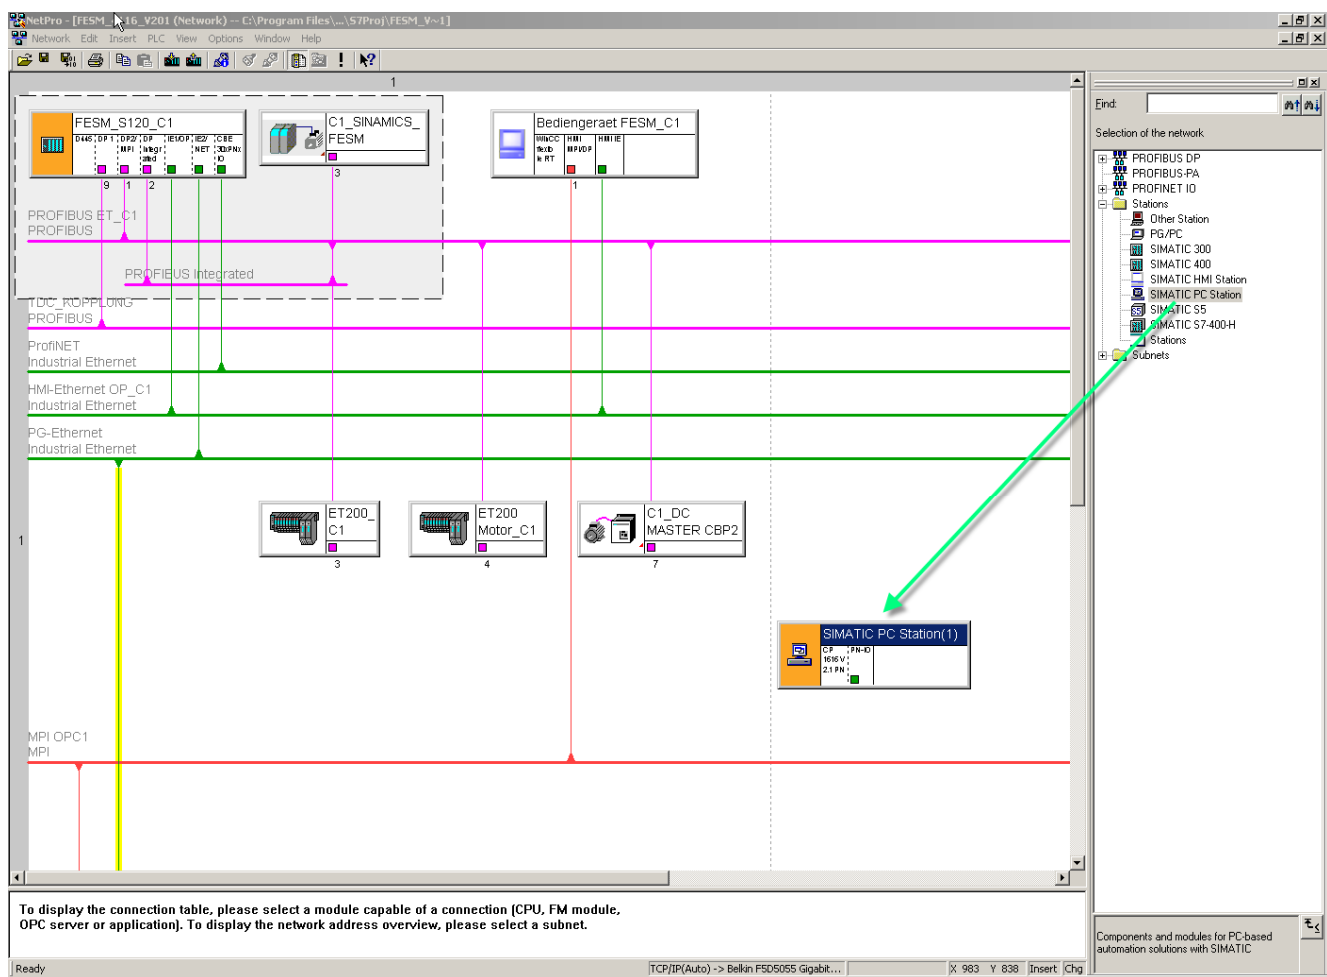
NetPro - [FESM_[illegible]16_V201 (Network) -- C:\Program Files\...\S7Proj\FESM_V~1]

Network Edit Insert PLC View Options Window Help

1

FESM_S120_C1

D445 DP 1 DP2/MPI DP Integrated IE/I/OP IE2/NET CBE 30/PNxIO

9 1 2

C1_SINAMICS_FESM

3

Bediengeraet FESM_C1

WinCC flexible RT HMI MPI/DP HMI IE

1

PROFIBUS ET_C1
PROFIBUS

PROFIBUS Integrated

TDC_KOPPLUNG
PROFIBUS

ProfiNET
Industrial Ethernet

HMI-Ethernet OP_C1
Industrial Ethernet

PG-Ethernet
Industrial Ethernet

ET200_C1

3

ET200 Motor_C1

4

C1_DC MASTER CBP2

7

1

SIMATIC PC Station(1)

CP 1616 V 2.1 PN PN-IO

MPI OPC1
MPI

Find:

Selection of the network

PROFIBUS DP
PROFIBUS-PA
PROFINET IO
Stations
Other Station
PG/PC
SIMATIC 300
SIMATIC 400
SIMATIC HMI Station
SIMATIC PC Station
SIMATIC S5
SIMATIC S7-400-H
Stations
Subnets

To display the connection table, please select a module capable of a connection (CPU, FM module, OPC server or application). To display the network address overview, please select a subnet.

Components and modules for PC-based automation solutions with SIMATIC

Ready

TCP/IP(Auto) -> Belkin F5D5055 Gigabit...

X 983 Y 838 Insert Chg